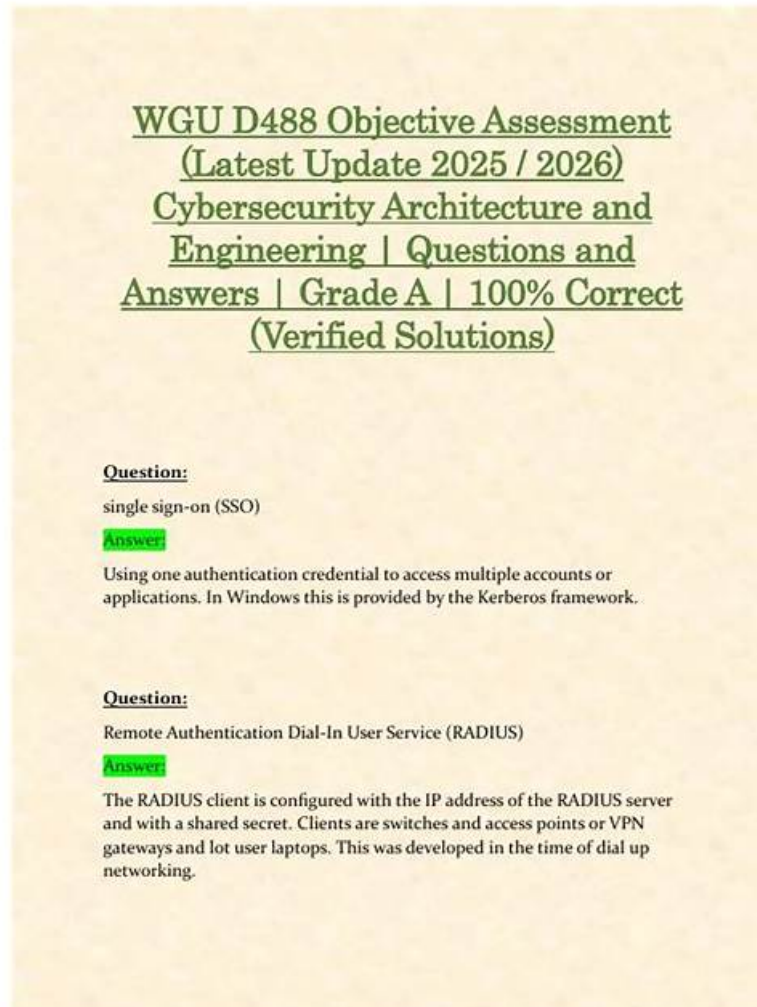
WGU D488 Objective Assessment (Latest Update 2025 / 2026) Cybersecurity Architecture and Engineering | Questions and Answers | Grade A | 100% Correct (Verified Solutions)

Question:

single sign-on (SSO)

Answer:

Using one authentication credential to access multiple accounts or applications. In Windows this is provided by the Kerberos framework.

Question:

Remote Authentication Dial-In User Service (RADIUS)

Answer:

The RADIUS client is configured with the IP address of the RADIUS server and with a shared secret. Clients are switches and access points or VPN gateways and lot user laptops. This was developed in the time of dial up networking.